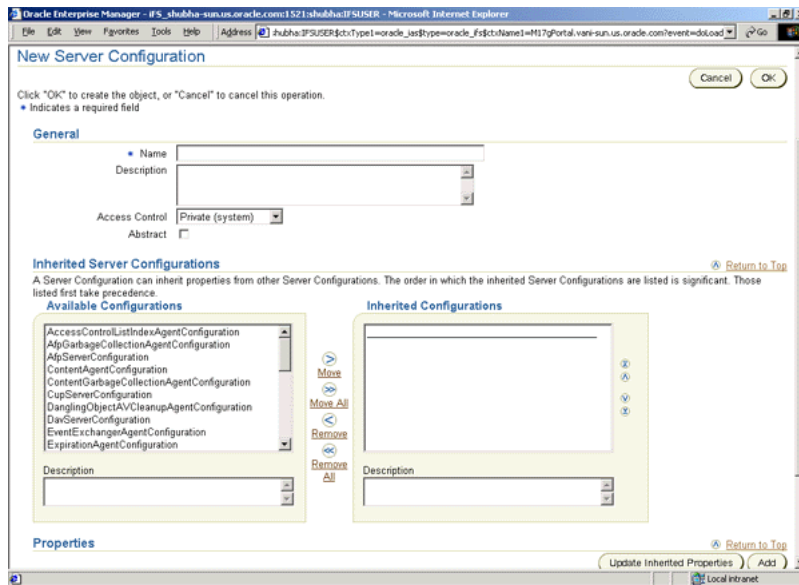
Oracle Enterprise Manager - iFS_shubha-sun.us.oracle.com:1521:shubha:IFSUSER - Microsoft Internet Explorer

File Edit View Favorites Tools Help Address hubha:IFSUSER$ctxType1=oracle_ias$type=oracle_ifs$ctxName1=M17gPortal.vani-sun.us.oracle.com?event=doLoad Go

New Server Configuration

Cancel OK

Click "OK" to create the object, or "Cancel" to cancel this operation.
* Indicates a required field

General

* Name

Description

Access Control Private (system)

Abstract

Inherited Server Configurations

Return to Top

A Server Configuration can inherit properties from other Server Configurations. The order in which the inherited Server Configurations are listed is significant. Those listed first take precedence.

Available Configurations

AccessControlListIndexAgentConfiguration
AfpGarbageCollectionAgentConfiguration
AfpServerConfiguration
ContentAgentConfiguration
ContentGarbageCollectionAgentConfiguration
CupServerConfiguration
DanglingObjectAVCleanupAgentConfiguration
DavServerConfiguration
EventExchangerAgentConfiguration
ExpirationAgentConfiguration

Move
Move All
Remove
Remove All

Inherited Configurations

Description

Description

Properties

Return to Top

Update Inherited Properties Add

Local intranet